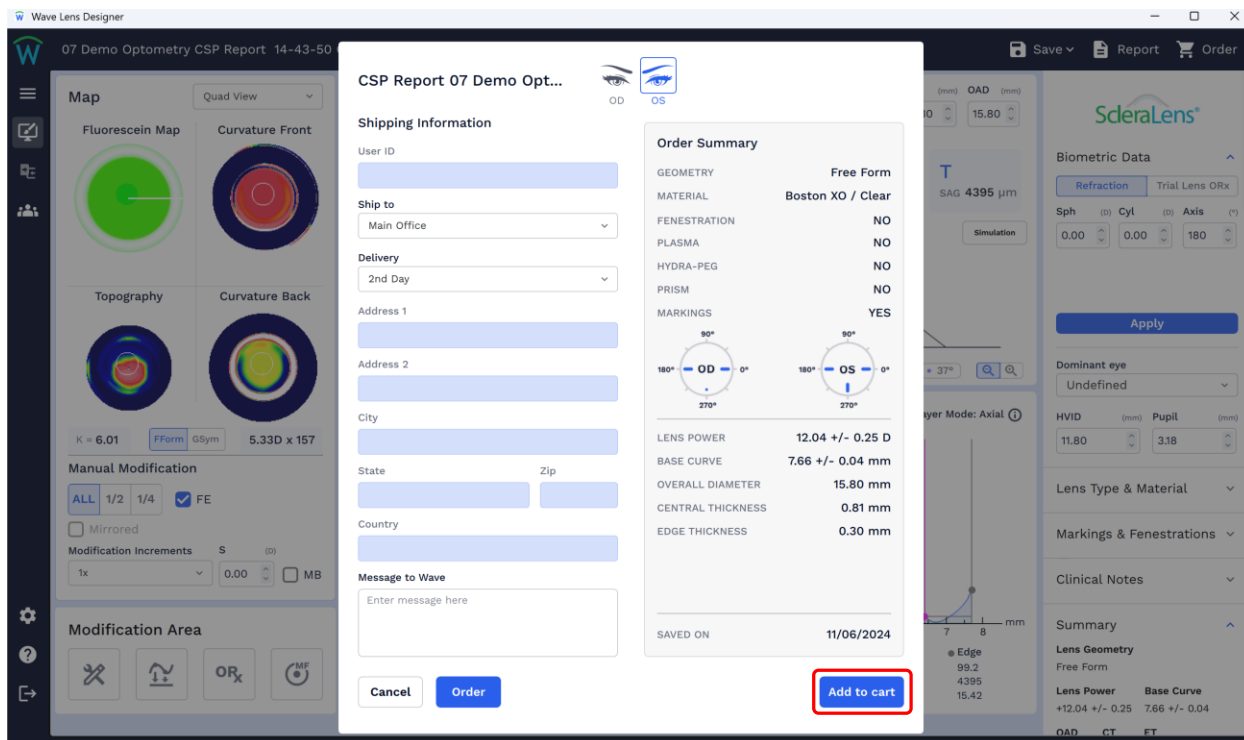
Wave Lens Designer

07 Demo Optometry CSP Report 14-43-50

Save Report Order

Map

Quad View

Fluorescein Map

Curvature Front

Topography

Curvature Back

K = 6.01 FForm GSym 5.33D x 157

Manual Modification

ALL 1/2 1/4 FE

Mirrored

Modification Increments S (D)

1x 0.00 MB

Modification Area

CSP Report 07 Demo Opt...

OD OS

Shipping Information

User ID

Ship to

Main Office

Delivery

2nd Day

Address 1

Address 2

City

State Zip

Country

Message to Wave

Enter message here

Cancel Order

Order Summary

| GEOMETRY | Free Form |
|---|---|
| MATERIAL | Boston XO / Clear |
| FENESTRATION | NO |
| PLASMA | NO |
| HYDRA-PEG | NO |
| PRISM | NO |
| MARKINGS | YES |

90° 180° OD 0° 270°

90° 180° OS 0° 270°

| LENS POWER | 12.04 +/- 0.25 D |
|---|---|
| BASE CURVE | 7.66 +/- 0.04 mm |
| OVERALL DIAMETER | 15.80 mm |
| CENTRAL THICKNESS | 0.81 mm |
| EDGE THICKNESS | 0.30 mm |

SAVED ON 11/06/2024

Add to cart

(mm) OAD (mm)

15.80

T

SAG 4395 µm

Simulation

37°

ayer Mode: Axial

7 8 mm

Edge

99.2

4395

15.42

ScleraLens

Biometric Data

Refraction Trial Lens ORx

Sph (D) Cyl (D) Axis (°)

0.00 0.00 180

Apply

Dominant eye

Undefined

HVID (mm) Pupil (mm)

11.80 3.18

Lens Type & Material

Markings & Fenestrations

Clinical Notes

Summary

Lens Geometry

Free Form

Lens Power Base Curve

+12.04 +/- 0.25 7.66 +/- 0.04

OAD CT ET